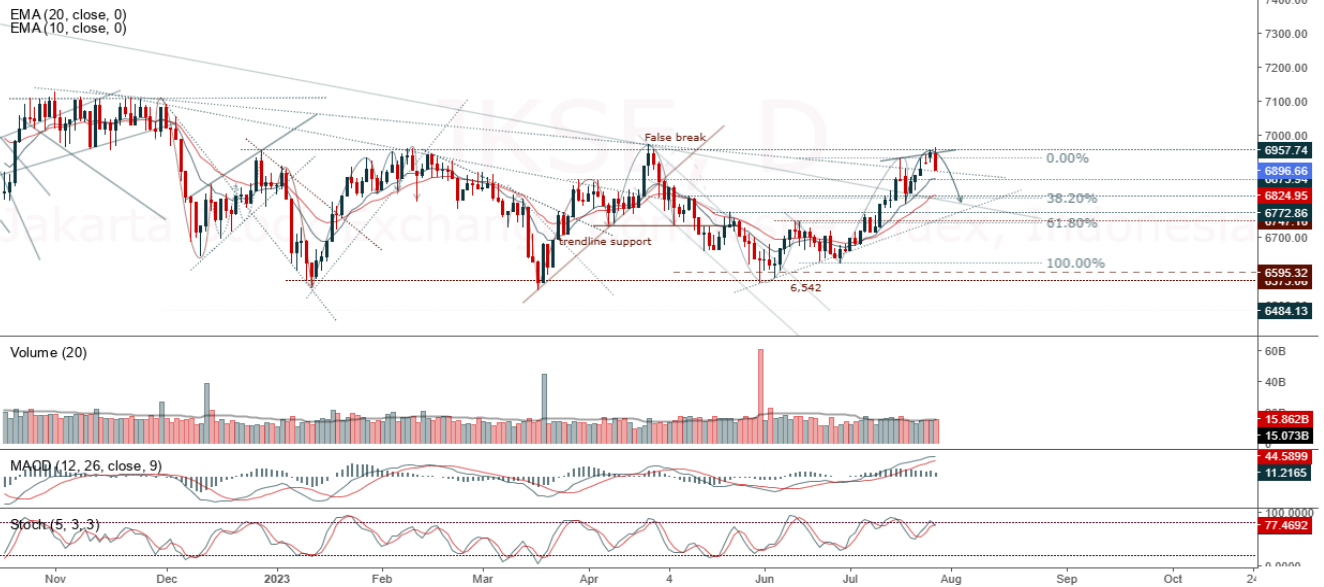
EMA (20, close, 0)
EMA (10, close, 0)

IKSE, D
Jakarta Stock Exchange Composite Index, Indonesia

False break
trendline support
6,542

0.00%
38.20%
61.80%
100.00%

7400.00
7300.00
7200.00
7100.00
7000.00
6957.74
6896.66
6824.95
6772.86
6700.00
6595.32
6484.13

Volume (20)
60B
40B
15.862B
15.073B

MACD (12, 26, close, 9)
44.5899
11.2165

Stoch (5, 3, 3)
100.0000
77.4692
0.0000

Nov
Dec
2023
Feb
Mar
Apr
4
Jun
Jul
Aug
Sep
Oct
24